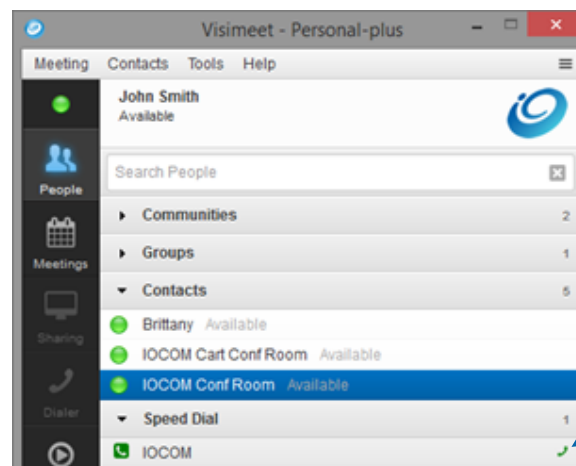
Visimeet - Personal-plus

Meeting Contacts Tools Help

John Smith
Available

People

Meetings

Sharing

Dialer

Search People

Communities 2

Groups 1

Contacts 5

Brittany Available

IOCOM Cart Conf Room Available

IOCOM Conf Room Available

Speed Dial 1

IOCOM